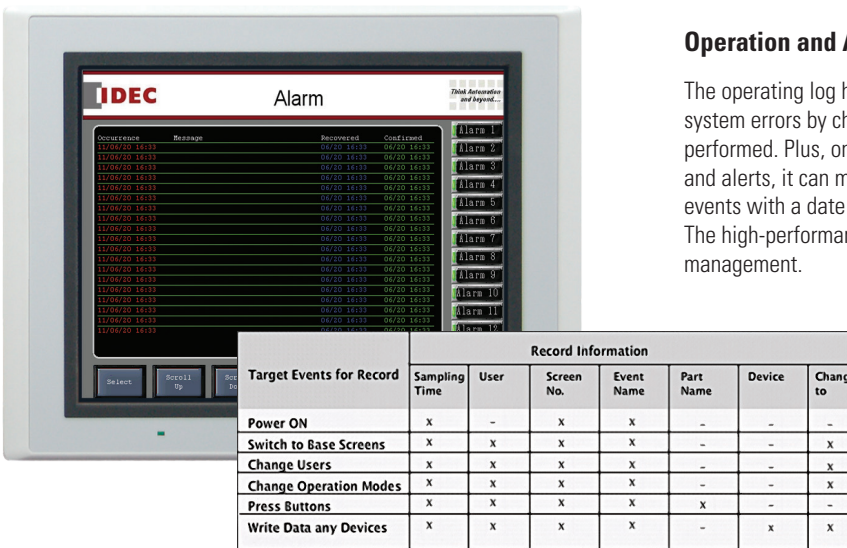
IDEC

Alarm

Think Automation and beyond...

| Occurrence | Message | Recovered | Confirmed |
|---|---|---|---|
| 11/06/20 16:33 | | 06/20 16:33 | 06/20 16:33 |
| 11/06/20 16:33 | | 06/20 16:33 | 06/20 16:33 |
| 11/06/20 16:33 | | 06/20 16:33 | 06/20 16:33 |
| 11/06/20 16:33 | | 06/20 16:33 | 06/20 16:33 |
| 11/06/20 16:33 | | 06/20 16:33 | 06/20 16:33 |
| 11/06/20 16:33 | | 06/20 16:33 | 06/20 16:33 |
| 11/06/20 16:33 | | 06/20 16:33 | 06/20 16:33 |
| 11/06/20 16:33 | | 06/20 16:33 | 06/20 16:33 |
| 11/06/20 16:33 | | 06/20 16:33 | 06/20 16:33 |
| 11/06/20 16:33 | | 06/20 16:33 | 06/20 16:33 |
| 11/06/20 16:33 | | 06/20 16:33 | 06/20 16:33 |
| 11/06/20 16:33 | | 06/20 16:33 | 06/20 16:33 |
| 11/06/20 16:33 | | 06/20 16:33 | 06/20 16:33 |
| 11/06/20 16:33 | | 06/20 16:33 | 06/20 16:33 |
| 11/06/20 16:33 | | 06/20 16:33 | 06/20 16:33 |
| 11/06/20 16:33 | | 06/20 16:33 | 06/20 16:33 |
| 11/06/20 16:33 | | 06/20 16:33 | 06/20 16:33 |
| 11/06/20 16:33 | | 06/20 16:33 | 06/20 16:33 |

Alarm 1
Alarm 2
Alarm 3
Alarm 4
Alarm 5
Alarm 6
Alarm 7
Alarm 8
Alarm 9
Alarm 10
Alarm 11
Alarm 12

Select
Scroll Up
Scr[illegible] Do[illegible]

Operation and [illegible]

The operating log h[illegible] system errors by ch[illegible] performed. Plus, or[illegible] and alerts, it can m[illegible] events with a date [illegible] The high-performan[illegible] management.

| Target Events for Record | Sampling Time | User | Screen No. | Event Name | Part Name | Device | Chang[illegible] to |
|---|---|---|---|---|---|---|---|
| Power ON | x | - | x | x | - | - | - |
| Switch to Base Screens | x | x | x | x | - | - | x |
| Change Users | x | x | x | x | - | - | x |
| Change Operation Modes | x | x | x | x | - | - | x |
| Press Buttons | x | x | x | x | x | - | - |
| Write Data any Devices | x | x | x | x | - | x | x |

Record Information